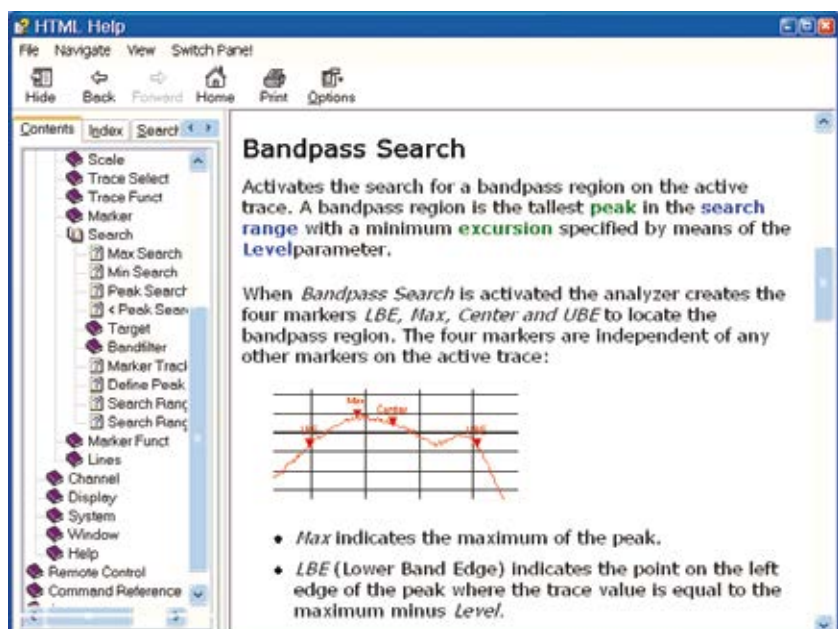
HTML Help

File Navigate View Switch Panel

Hide Back Forward Home Print Options

Contents Index Search

Scale
Trace Select
Trace Funct
Marker
Search
Max Search
Min Search
Peak Search
< Peak Sear
Target
Bandfilter
Marker Track
Define Peak
Search Rang
Search Rang
Marker Funct
Lines
Channel
Display
System
Window
Help
Remote Control
Command Reference

Bandpass Search

Activates the search for a bandpass region on the active trace. A bandpass region is the tallest peak in the search range with a minimum excursion specified by means of the Levelparameter.

When Bandpass Search is activated the analyzer creates the four markers LBE, Max, Center and UBE to locate the bandpass region. The four markers are independent of any other markers on the active trace:

Max
Center
LBE
UBE

• Max indicates the maximum of the peak.

• LBE (Lower Band Edge) indicates the point on the left edge of the peak where the trace value is equal to the maximum minus Level.